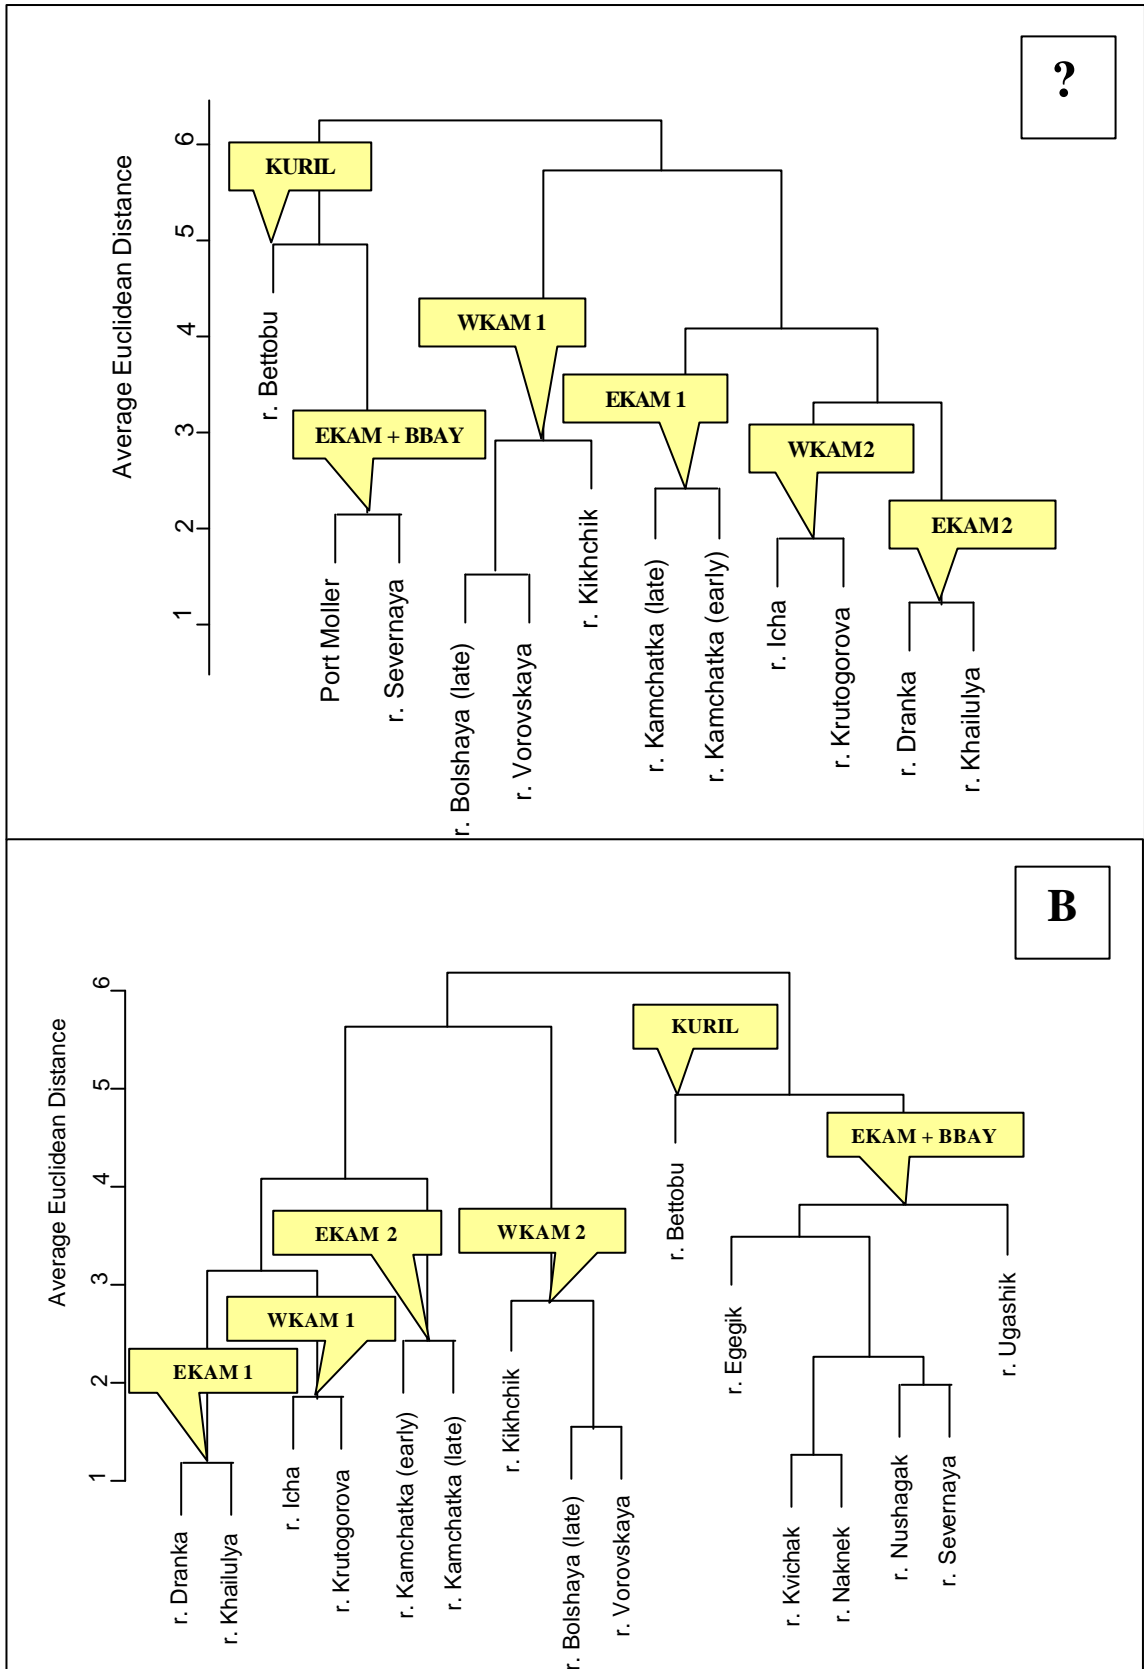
?

Average Euclidean Distance

6
5
4
3
2
1

KURIL
r. Bettobu
EKAM + BBAY
Port Moller
r. Severnaya
WKAM 1
r. Bolshaya (late)
r. Vorovskaya
r. Kikhchik
EKAM 1
r. Kamchatka (late)
r. Kamchatka (early)
WKAM2
r. Icha
r. Krutogorova
EKAM2
r. Dranka
r. Khailulya

B

Average Euclidean Distance

6
5
4
3
2
1

EKAM 1
r. Dranka
r. Khailulya
WKAM 1
r. Icha
r. Krutogorova
EKAM 2
r. Kamchatka (early)
r. Kamchatka (late)
WKAM 2
r. Kikhchik
r. Bolshaya (late)
r. Vorovskaya
KURIL
r. Bettobu
EKAM + BBAY
r. Egegik
r. Kvichak
r. Naknek
r. Nushagak
r. Severnaya
r. Ugashik